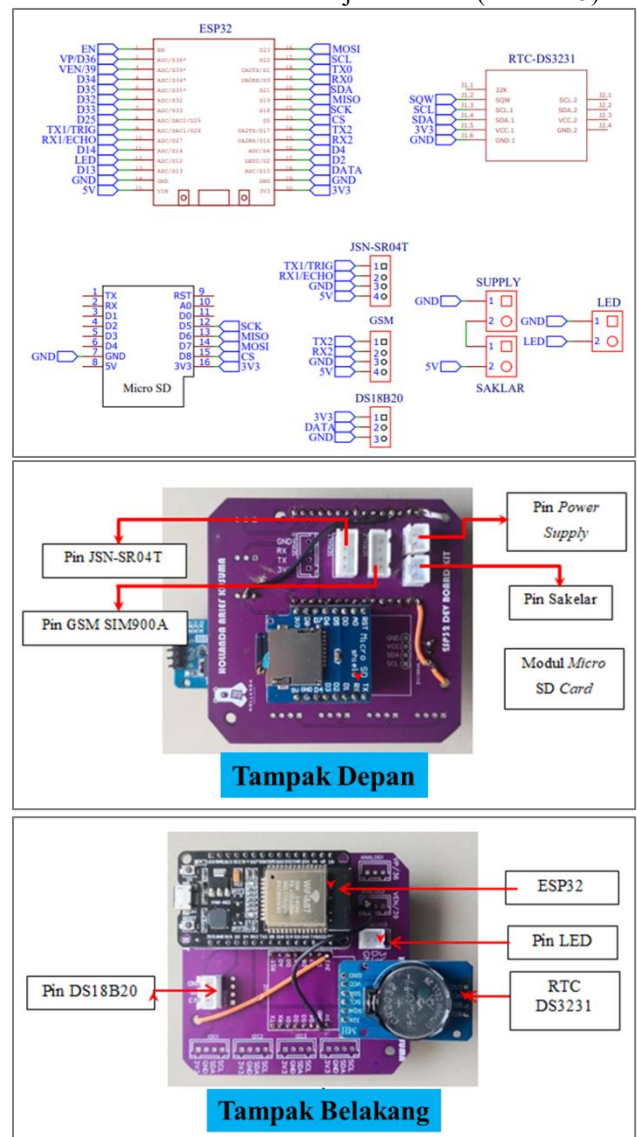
ESP32

EN
VP/D36
VEN/39
D34
D35
D32
D33
D25
TX1/TRIG
RX1/ECHO
D14
LED
D13
GND
5V

MOSI
SCL
TX0
RX0
SDA
MISO
SCK
CS
TX2
RX2
D4
D2
DATA
GND
3V3

RTC-DS3231

SQW
SCL
SDA
3V3
GND

32K
SQW
SCL.1
SDA.1
VCC.1
GND.1
SCL.2
SDA.2
VCC.2
GND.2

JSN-SR04T
TX1/TRIG
RX1/ECHO
GND
5V

TX
RX
D1
D2
D3
D4
GND
5V
RST
A0
D0
D5
D6
D7
D8
3V3
SCK
MISO
MOSI
CS
3V3
GND
Micro SD

SUPPLY
GND
5V
SAKLAR

LED
GND
LED

GSM
TX2
RX2
GND
5V

DS18B20
3V3
DATA
GND

Pin JSN-SR04T
Pin GSM SIM900A
Pin *Power Supply*
Pin Sakelar
Modul *Micro SD Card*
Tampak Depan

ESP32
Pin LED
Pin DS18B20
RTC DS3231
Tampak Belakang